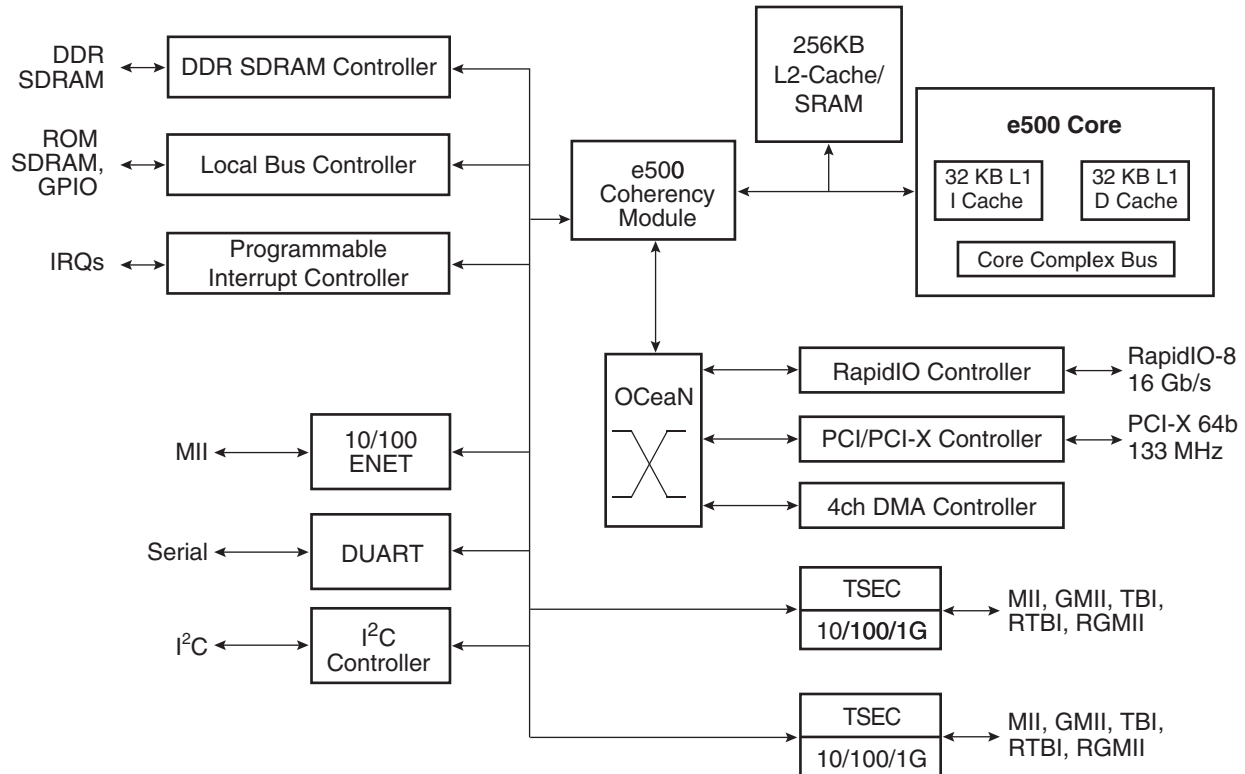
DDR SDRAM

DDR SDRAM Controller

256KB L2-Cache/ SRAM

e500 Core

ROM SDRAM, GPIO

Local Bus Controller

e500 Coherency Module

32 KB L1 I Cache

32 KB L1 D Cache

IRQs

Programmable Interrupt Controller

Core Complex Bus

OCeaN

RapidIO Controller

RapidIO-8 16 Gb/s

PCI/PCI-X Controller

PCI-X 64b 133 MHz

MII

10/100 ENET

4ch DMA Controller

Serial

DUART

TSEC

10/100/1G

MII, GMII, TBI, RTBI, RGMII

$I^2C$

$I^2C$ Controller

TSEC

10/100/1G

MII, GMII, TBI, RTBI, RGMII